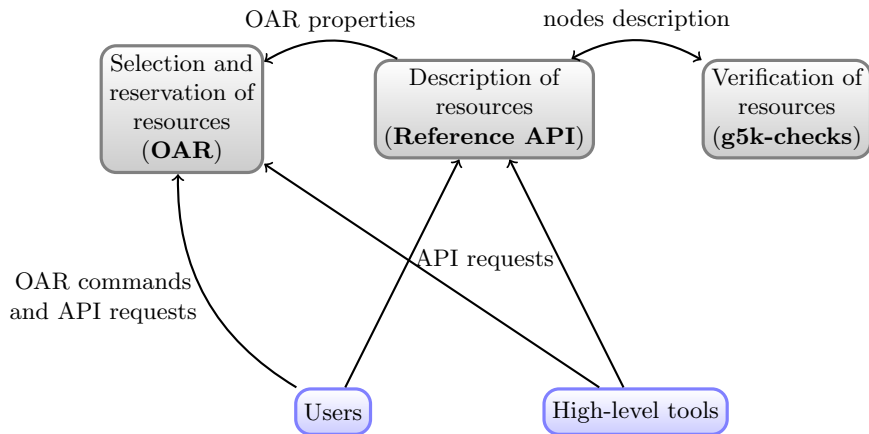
OAR properties

nodes description

Selection and reservation of resources (**OAR**)

Description of resources (**Reference API**)

Verification of resources (**g5k-checks**)

OAR commands and API requests

API requests

Users

High-level tools